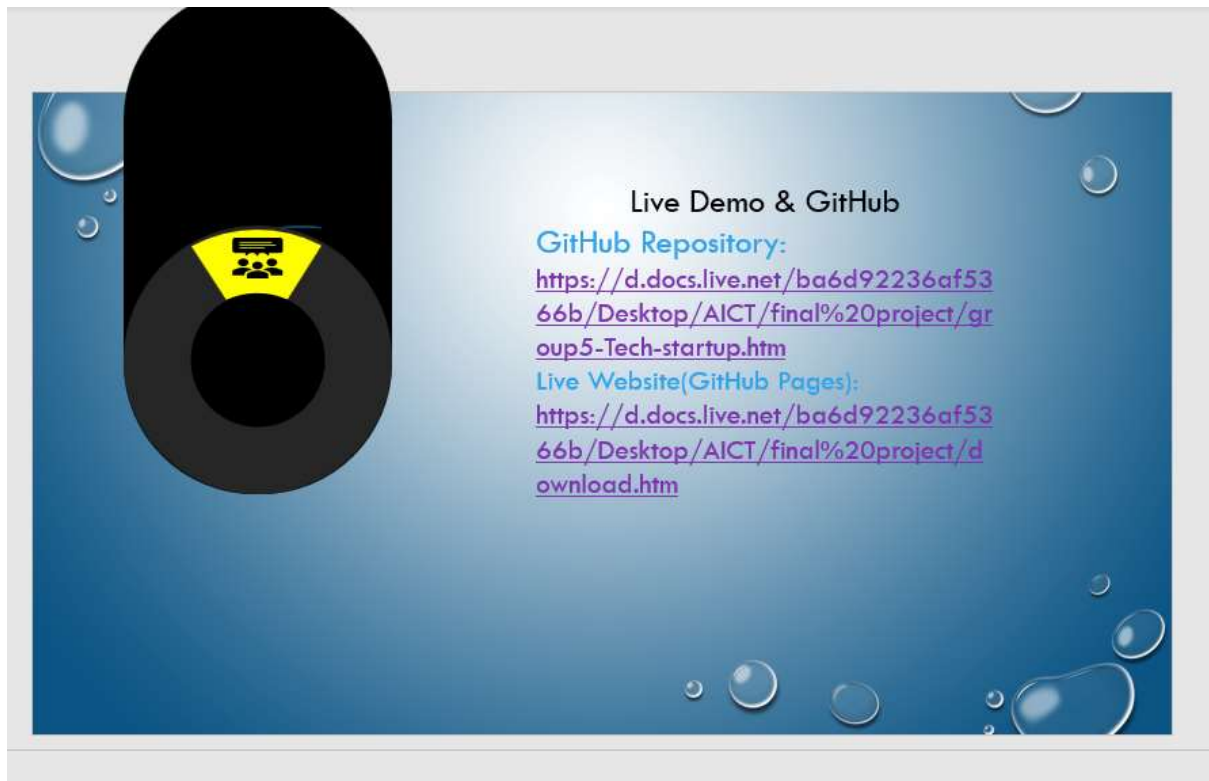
Live Demo & GitHub

GitHub Repository:

https://d.docs.live.net/ba6d92236af5366b/Desktop/AICT/final%20project/group5-Tech-startup.htm

Live Website(GitHub Pages):

https://d.docs.live.net/ba6d92236af5366b/Desktop/AICT/final%20project/download.htm